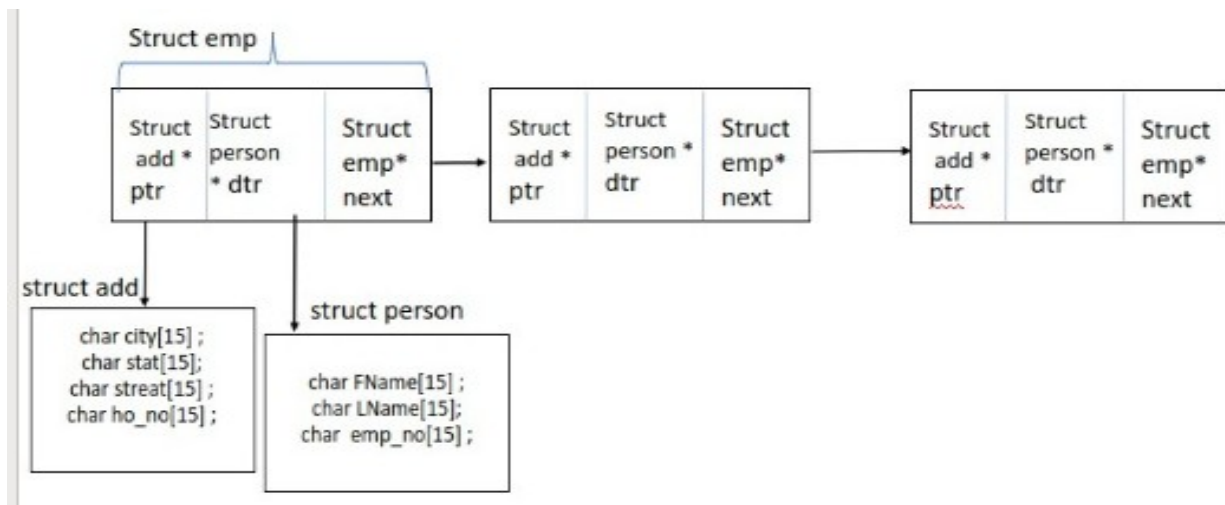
Struct emp

Struct add * ptr

Struct person * dtr

Struct emp* next

Struct add * ptr

Struct person * dtr

Struct emp* next

Struct add * ptr

Struct person * dtr

Struct emp* next

struct add

char city[15] ;
char stat[15];
char streat[15] ;
char ho_no[15] ;

struct person

char FName[15] ;
char LName[15];
char emp_no[15] ;